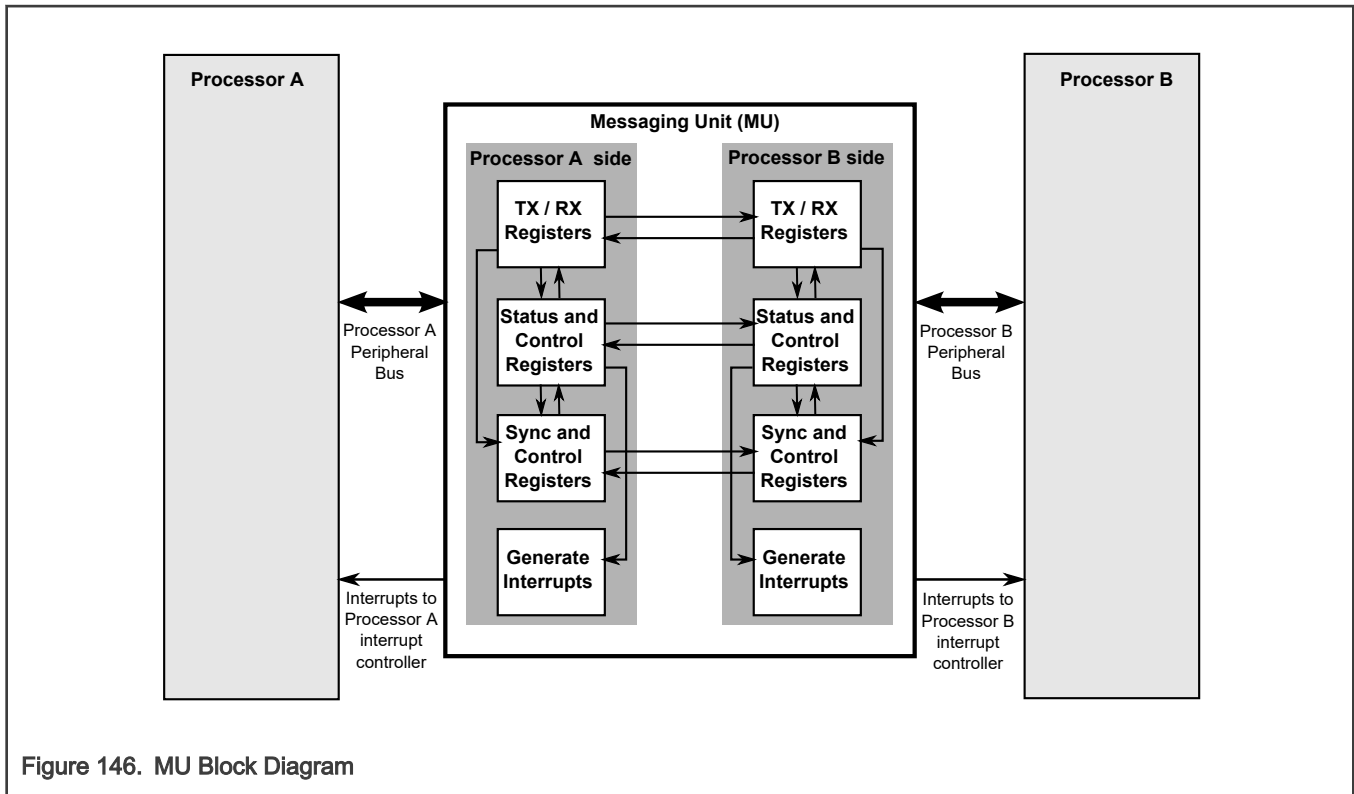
Processor A

Messaging Unit (MU)

Processor B

Processor A side

Processor B side

TX / RX Registers

TX / RX Registers

Processor A Peripheral Bus

Status and Control Registers

Status and Control Registers

Processor B Peripheral Bus

Sync and Control Registers

Sync and Control Registers

Generate Interrupts

Generate Interrupts

Interrupts to Processor A interrupt controller

Interrupts to Processor B interrupt controller

Figure 146. MU Block Diagram